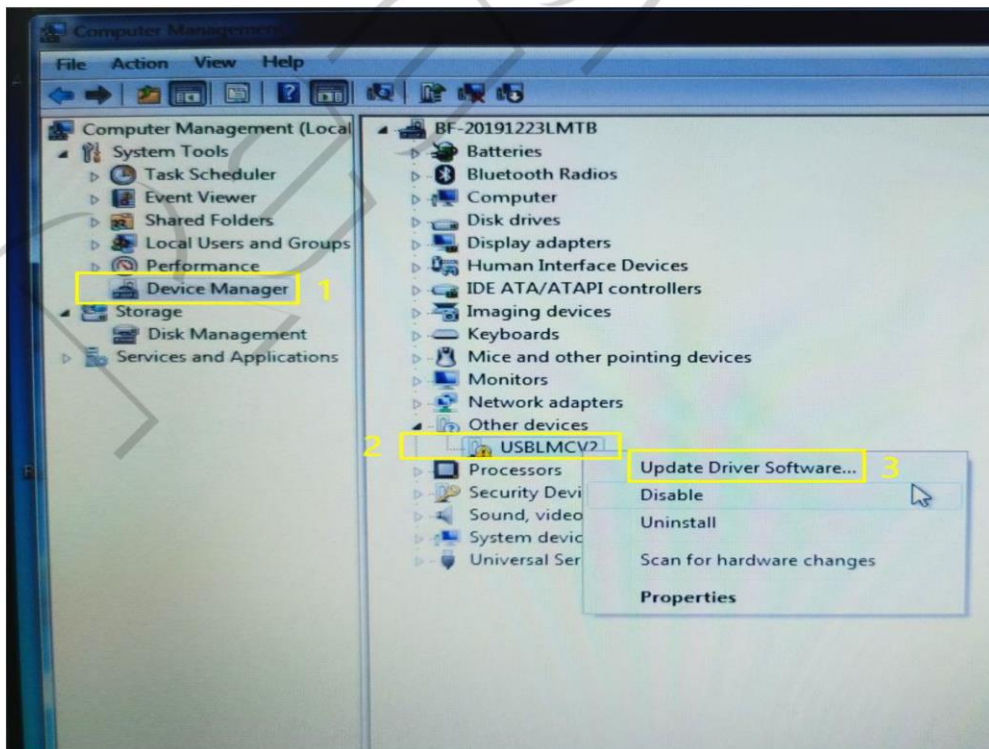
Computer Management

File Action View Help

Computer Management (Local
System Tools
Task Scheduler
Event Viewer
Shared Folders
Local Users and Groups
Performance
Device Manager
1
Storage
Disk Management
Services and Applications

BF-20191223LMTB
Batteries
Bluetooth Radios
Computer
Disk drives
Display adapters
Human Interface Devices
IDE ATA/ATAPI controllers
Imaging devices
Keyboards
Mice and other pointing devices
Monitors
Network adapters
Other devices
2
USBLMCV2
Processors
Security Devi
Sound, video
System devic
Universal Ser

Update Driver Software...
3
Disable
Uninstall
Scan for hardware changes
Properties